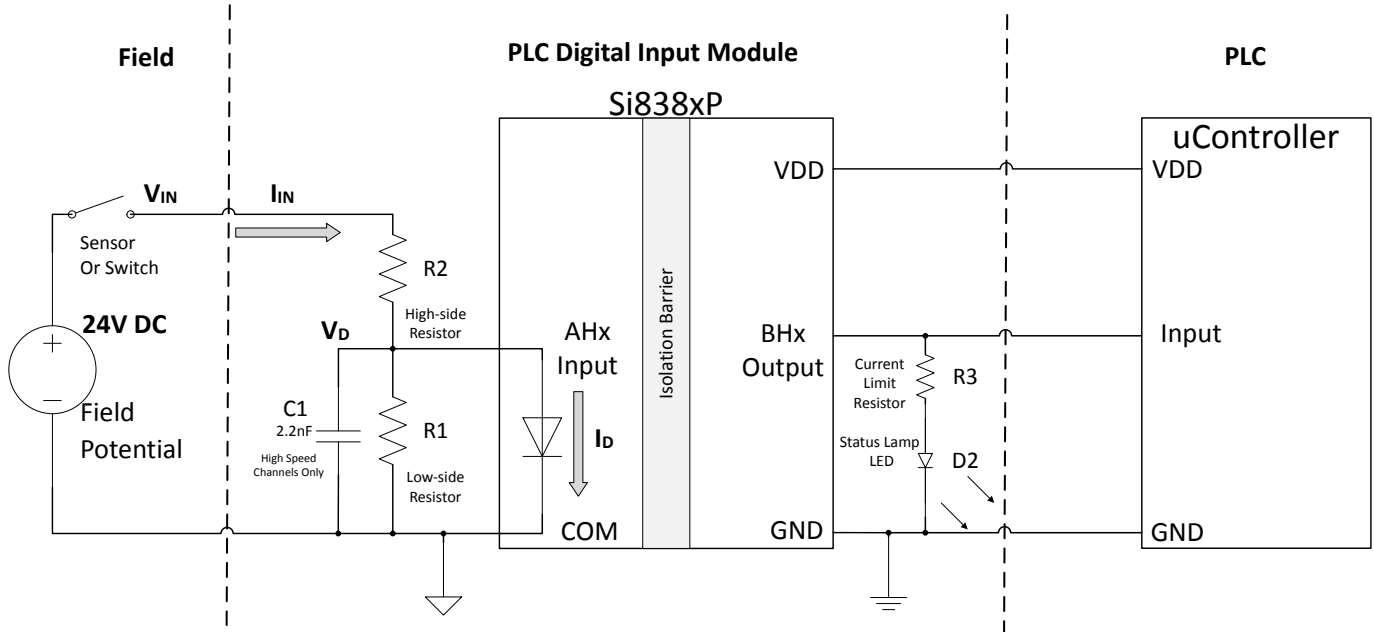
Field

PLC Digital Input Module

PLC

Si838xP

uController

$V_{IN}$

$I_{IN}$

Sensor Or Switch

24V DC

+

−

Field Potential

R2

High-side Resistor

$V_D$

C1
2.2nF
High Speed Channels Only

R1

Low-side Resistor

AHx Input

$I_D$

COM

Isolation Barrier

VDD

BHx Output

GND

Current Limit Resistor

R3

Status Lamp LED

D2

VDD

Input

GND